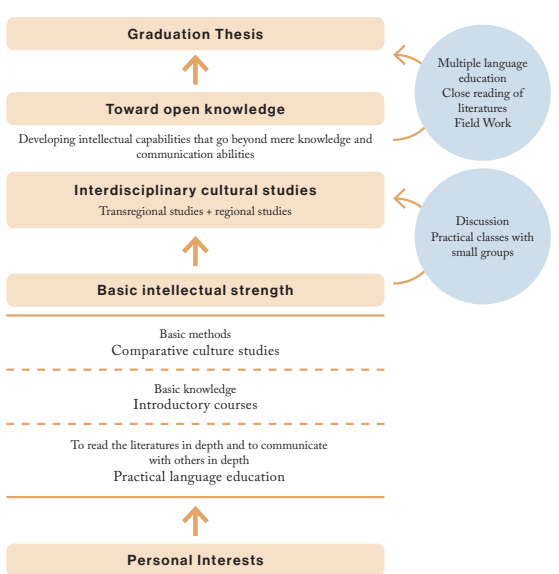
Graduation Thesis

Toward open knowledge

Developing intellectual capabilities that go beyond mere knowledge and communication abilities

Multiple language education
Close reading of literatures
Field Work

Interdisciplinary cultural studies

Transregional studies + regional studies

Discussion
Practical classes with small groups

Basic intellectual strength

Basic methods
Comparative culture studies

Basic knowledge
Introductory courses

To read the literatures in depth and to communicate with others in depth
Practical language education

Personal Interests